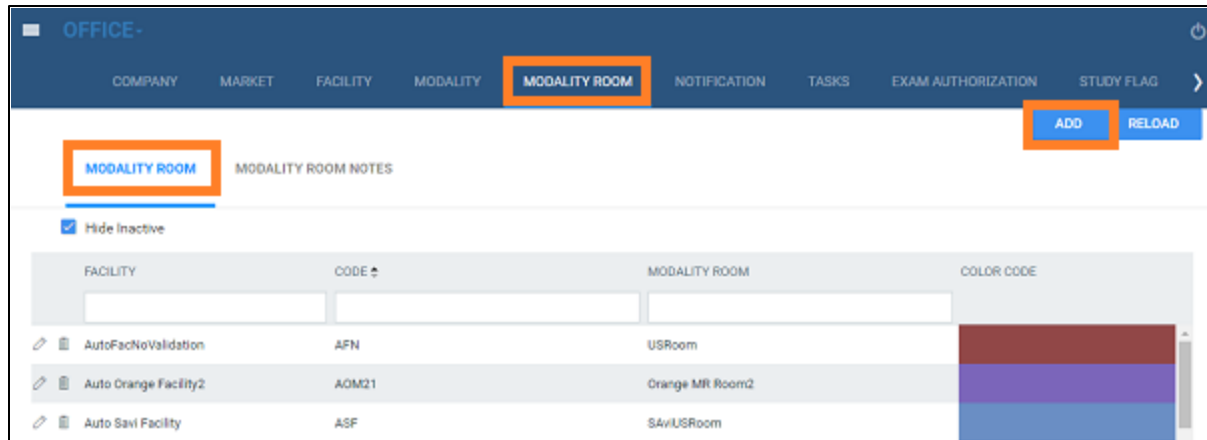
OFFICE -

COMPANY MARKET FACILITY MODALITY MODALITY ROOM NOTIFICATION TASKS EXAM AUTHORIZATION STUDY FLAG

ADD RELOAD

MODALITY ROOM MODALITY ROOM NOTES

Hide Inactive

| FACILITY | CODE | MODALITY ROOM | COLOR CODE |
|---|---|---|---|
| AutoFacNoValidation | AFN | USRoom | |
| Auto Orange Facility2 | AOM21 | Orange MR Room2 | |
| Auto Savi Facility | ASF | SAviUSRoom | |